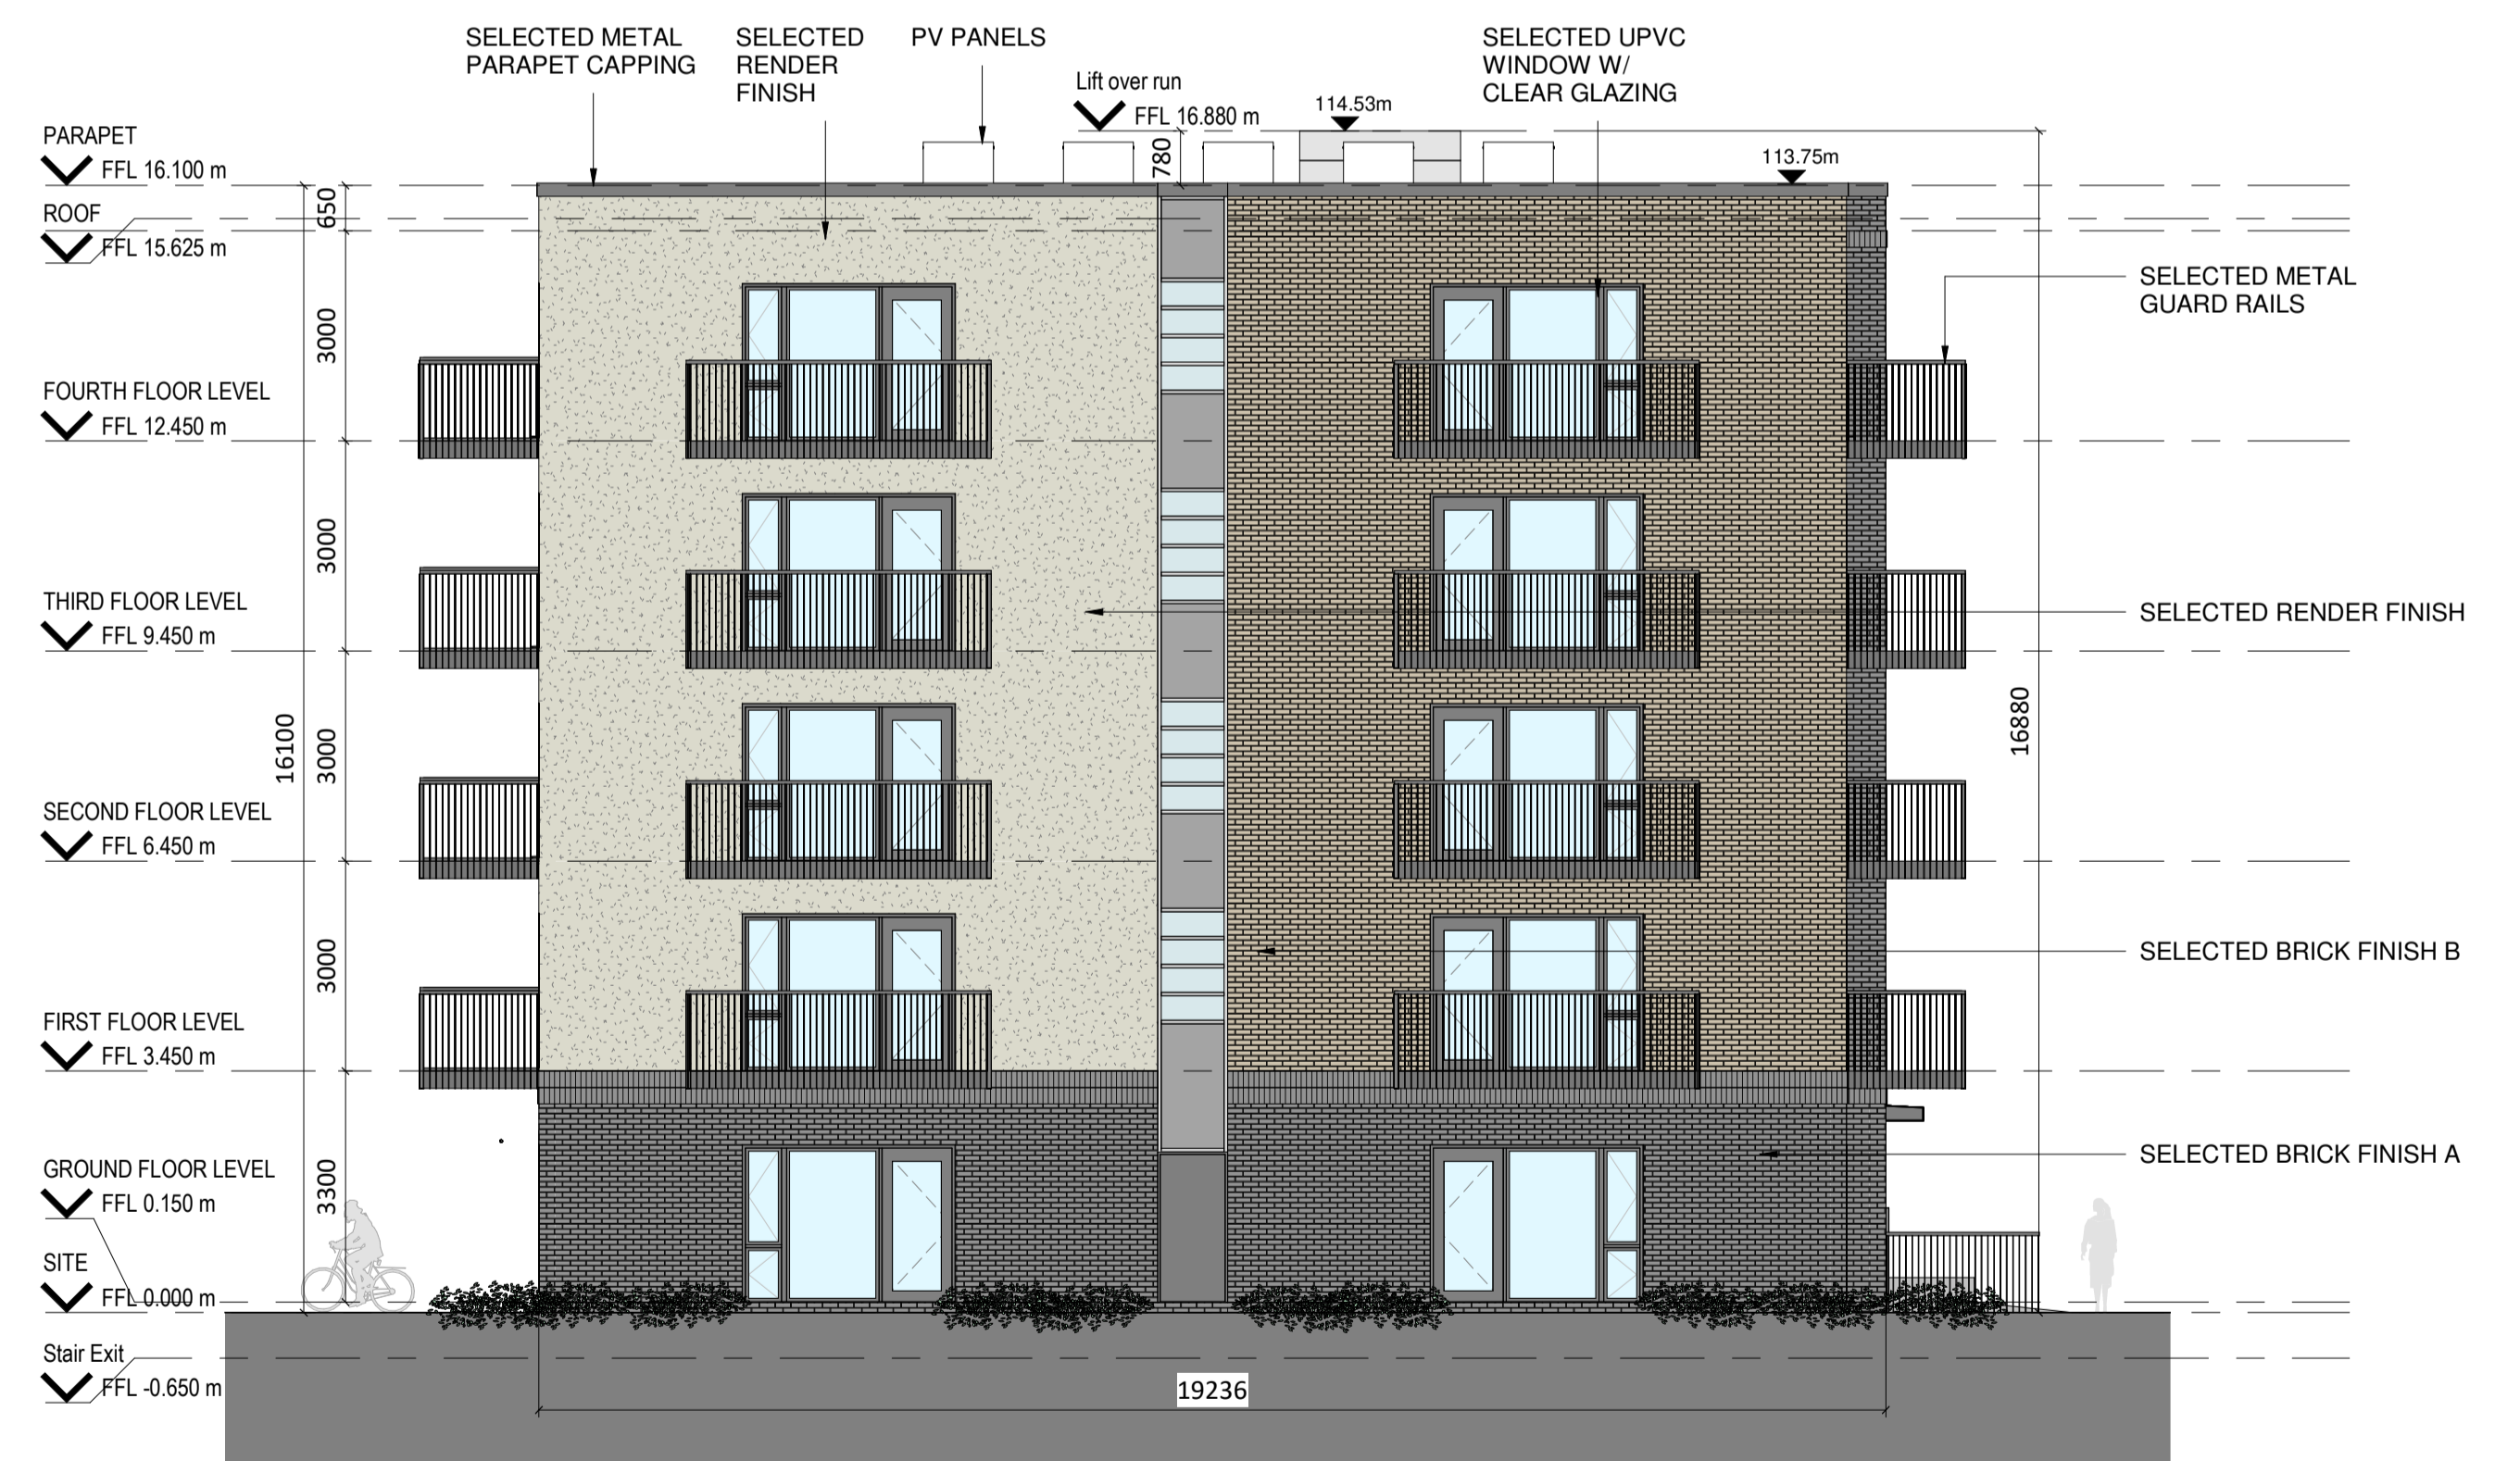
SELECTED METAL PARAPET CAPPING

SELECTED RENDER FINISH

PV PANELS

Lift over run

FFL 16.880 m

114.53m

SELECTED UPVC WINDOW W/ CLEAR GLAZING

PARAPET
FFL 16.100 m

113.75m

780

650

ROOF
FFL 15.625 m

3000

SELECTED METAL GUARD RAILS

FOURTH FLOOR LEVEL
FFL 12.450 m

3000

THIRD FLOOR LEVEL
FFL 9.450 m

SELECTED RENDER FINISH

16100

3000

16880

SECOND FLOOR LEVEL
FFL 6.450 m

3000

SELECTED BRICK FINISH B

FIRST FLOOR LEVEL
FFL 3.450 m

SELECTED BRICK FINISH A

GROUND FLOOR LEVEL
FFL 0.150 m

3300

SITE
FFL 0.000 m

Stair Exit
FFL -0.650 m

19236